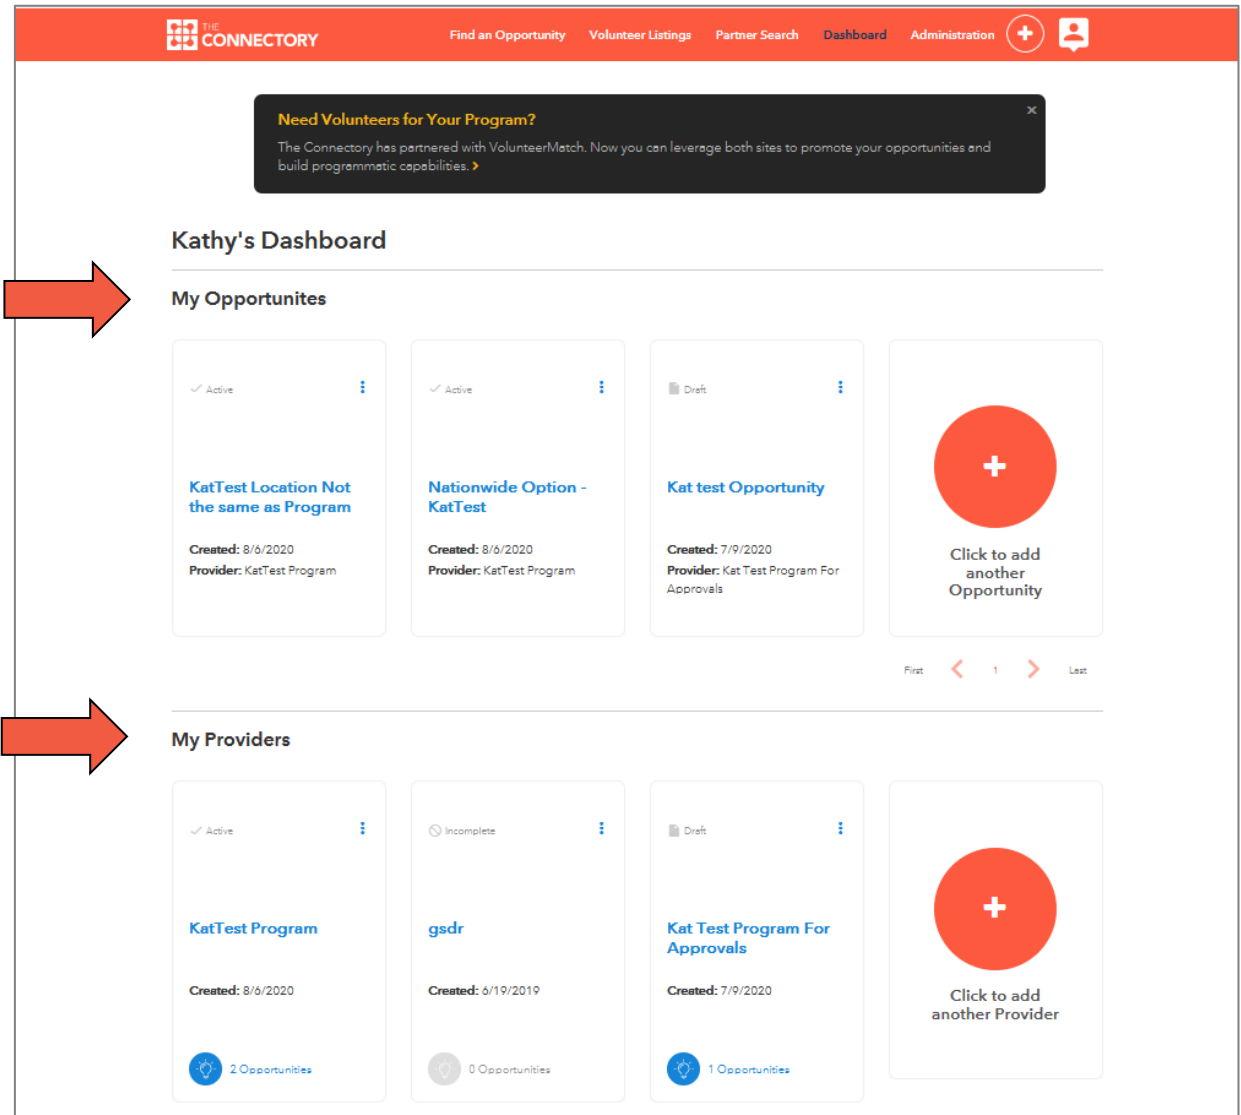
THE CONNECTORY

Find an Opportunity Volunteer Listings Partner Search Dashboard Administration

Need Volunteers for Your Program?

The Connectory has partnered with VolunteerMatch. Now you can leverage both sites to promote your opportunities and build programmatic capabilities. >

×

Kathy's Dashboard

My Opportunites

Active

KatTest Location Not the same as Program

Created: 8/6/2020
Provider: KatTest Program

Active

Nationwide Option - KatTest

Created: 8/6/2020
Provider: KatTest Program

Draft

Kat test Opportunity

Created: 7/9/2020
Provider: Kat Test Program For Approvals

+

Click to add another Opportunity

First < 1 > Last

My Providers

Active

KatTest Program

Created: 8/6/2020

2 Opportunities

Incomplete

gsdr

Created: 6/19/2019

0 Opportunities

Draft

Kat Test Program For Approvals

Created: 7/9/2020

1 Opportunities

+

Click to add another Provider